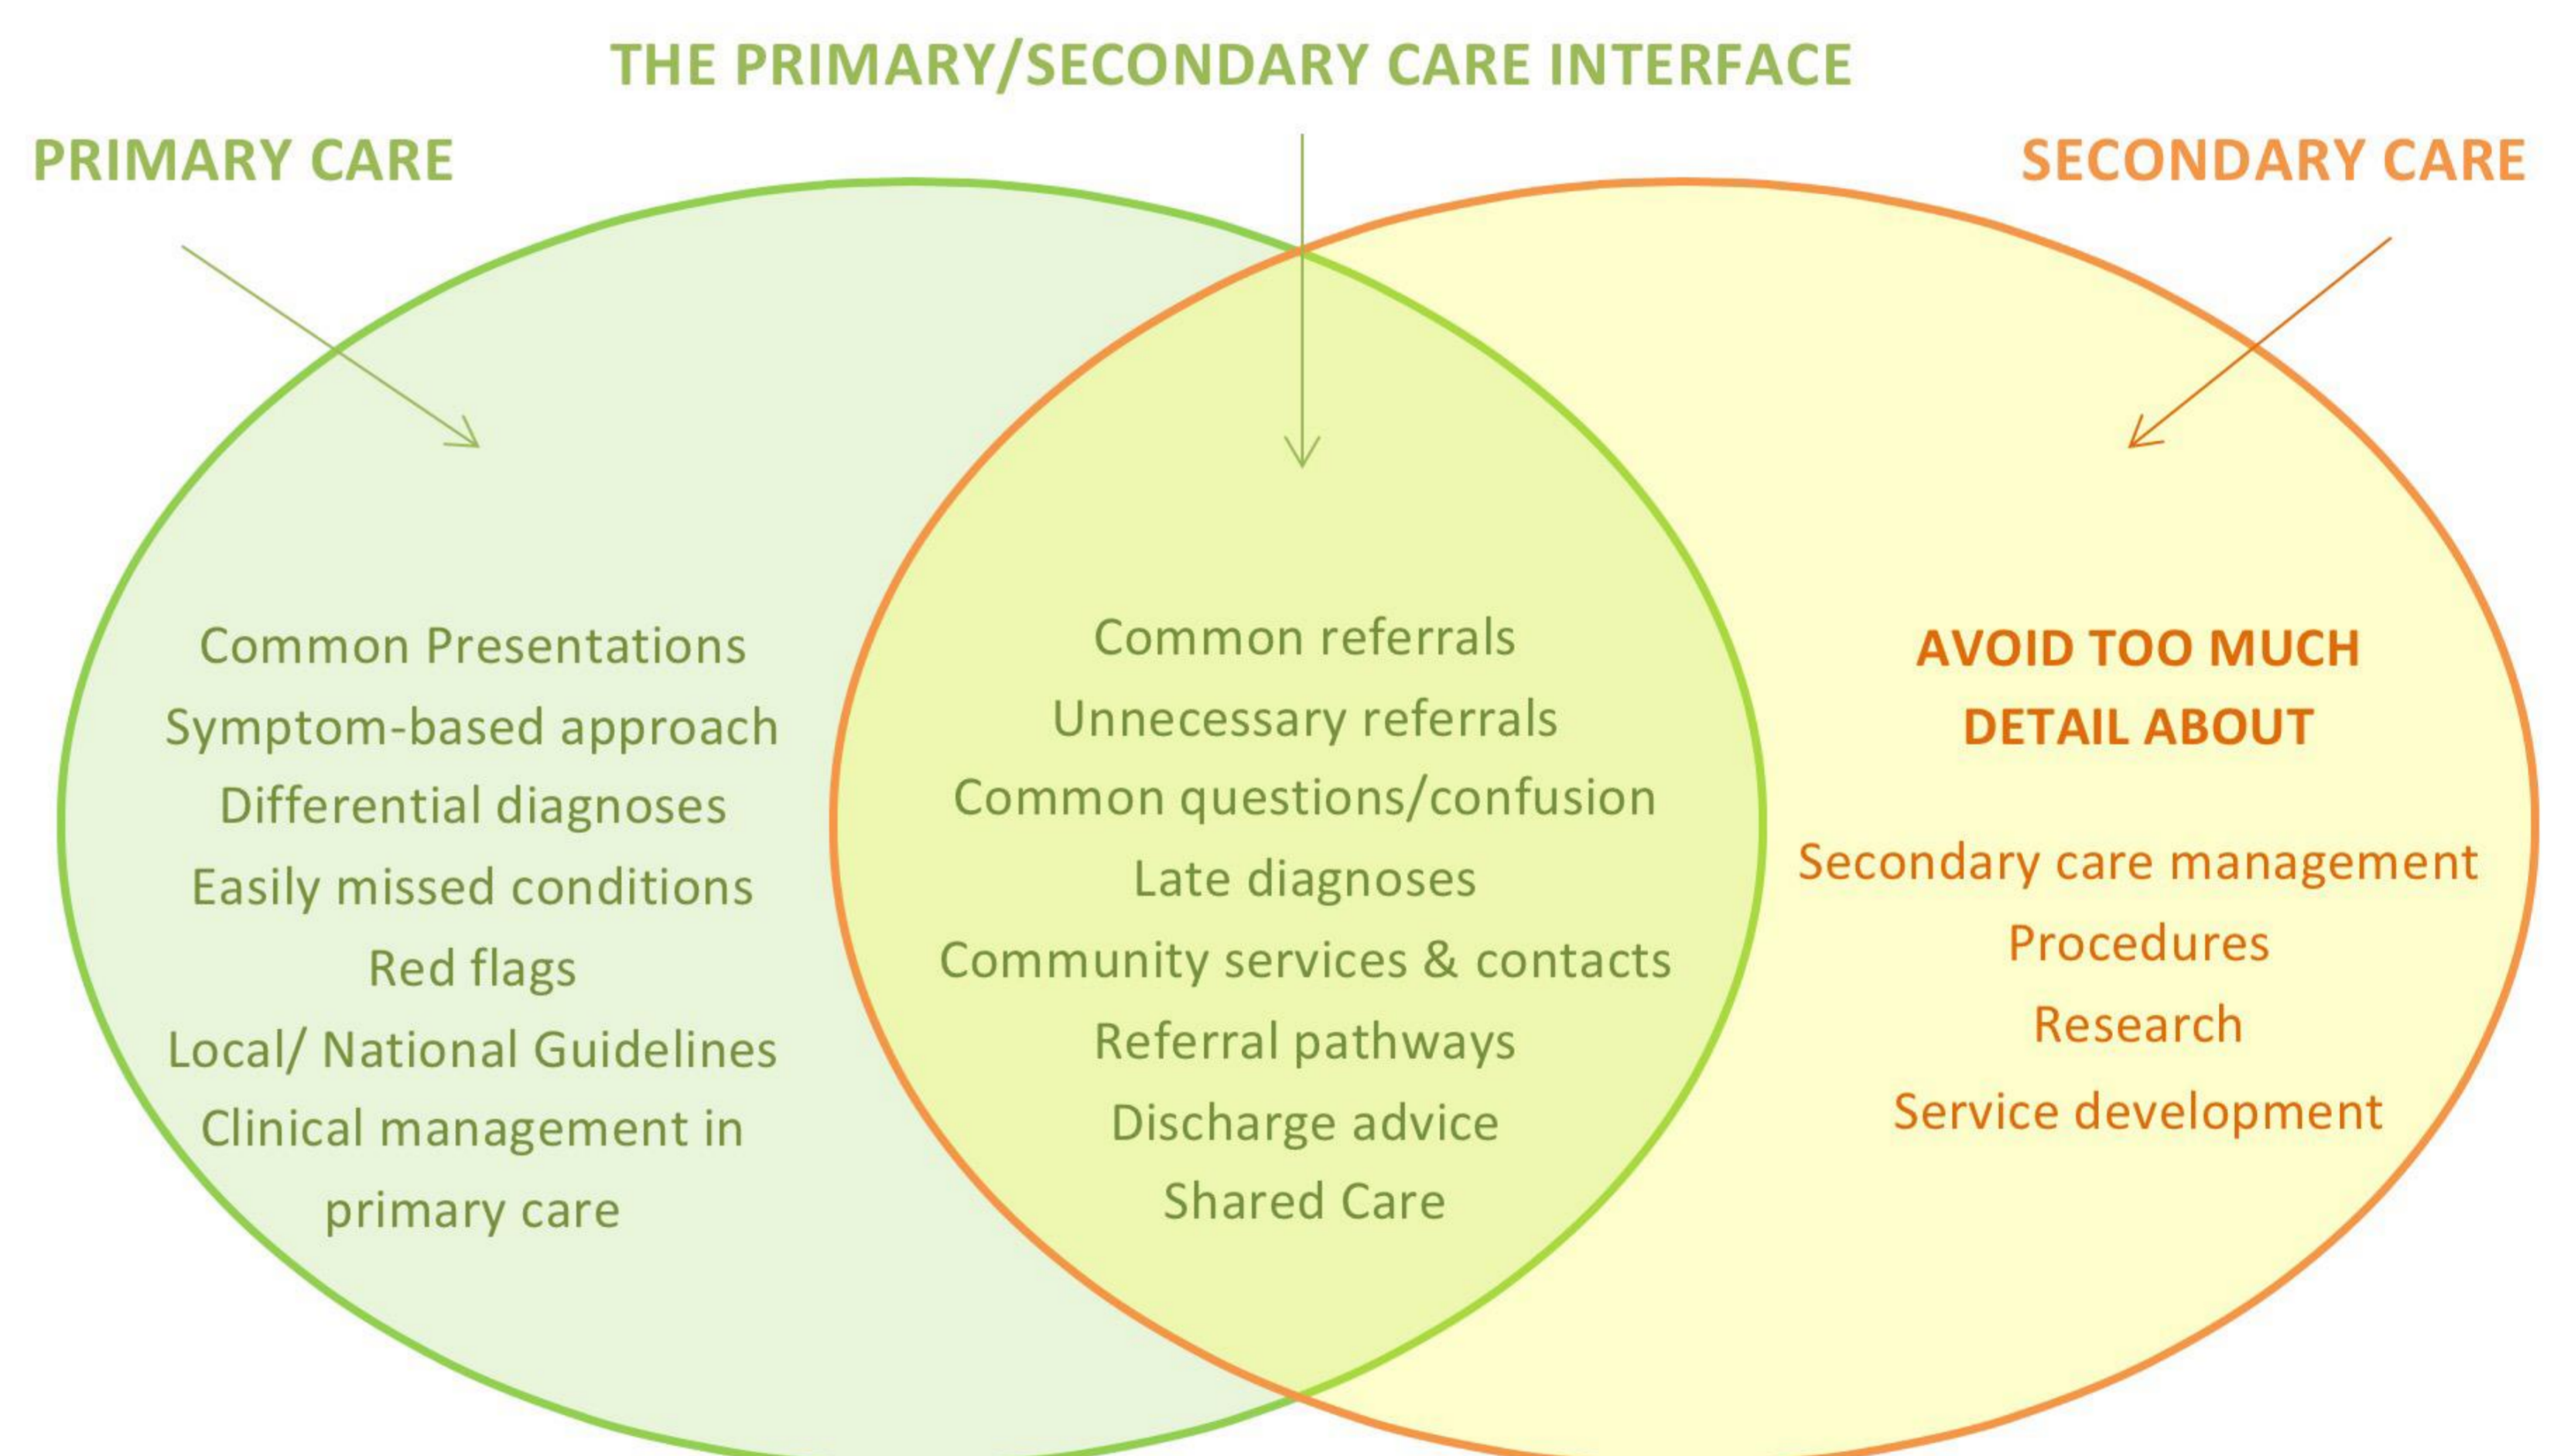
THE PRIMARY/SECONDARY CARE INTERFACE

PRIMARY CARE

SECONDARY CARE

Common Presentations
Symptom-based approach
Differential diagnoses
Easily missed conditions
Red flags
Local/ National Guidelines
Clinical management in primary care

Common referrals
Unnecessary referrals
Common questions/confusion
Late diagnoses
Community services & contacts
Referral pathways
Discharge advice
Shared Care

AVOID TOO MUCH DETAIL ABOUT

Secondary care management
Procedures
Research
Service development